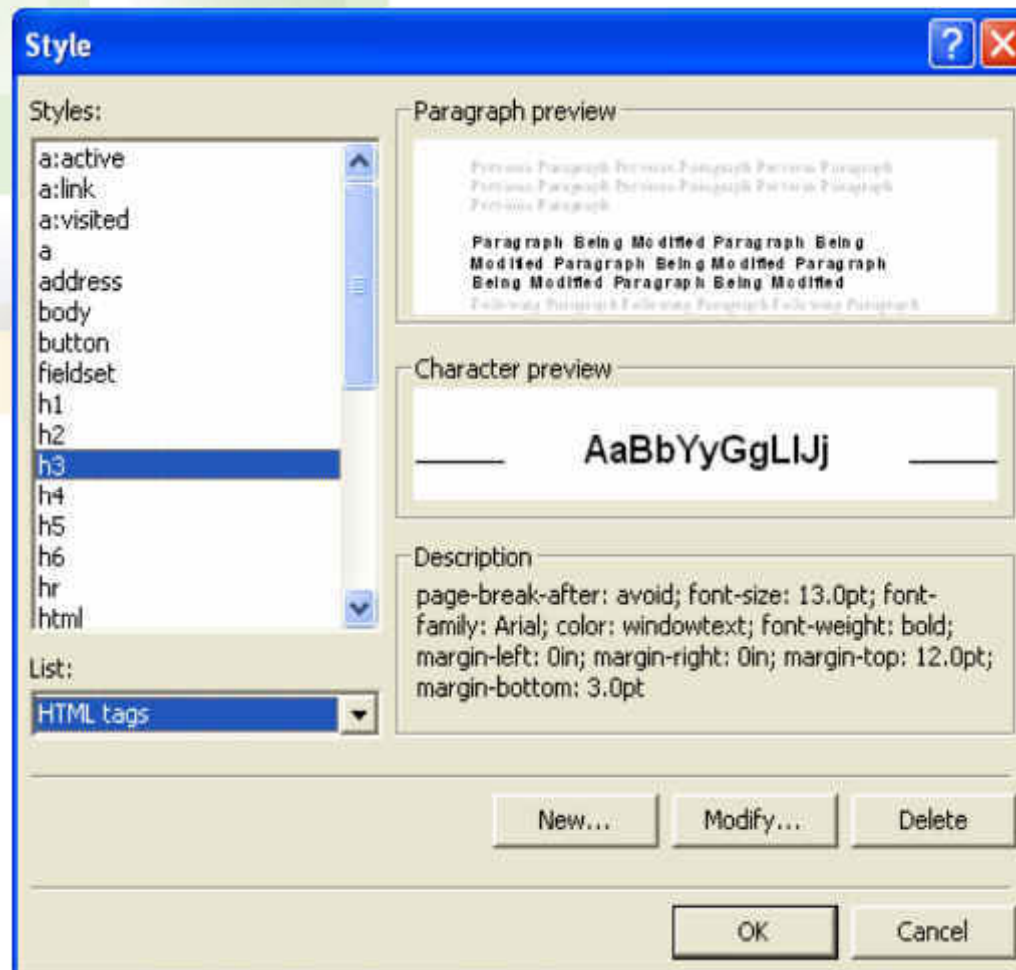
Style

Styles:

a:active
a:link
a:visited
a
address
body
button
fieldset
h1
h2
h3
h4
h5
h6
hr
html

List:

HTML tags

Paragraph preview

Previous Paragraph Previous Paragraph Previous Paragraph Previous Paragraph Previous Paragraph Previous Paragraph Previous Paragraph

Paragraph Being Modified Paragraph Being Modified Paragraph Being Modified Paragraph Being Modified Paragraph Being Modified

Following Paragraph Following Paragraph Following Paragraph

Character preview

AaBbYyGgLlJj

Description

page-break-after: avoid; font-size: 13.0pt; font-family: Arial; color: windowtext; font-weight: bold; margin-left: 0in; margin-right: 0in; margin-top: 12.0pt; margin-bottom: 3.0pt

New...

Modify...

Delete

OK

Cancel